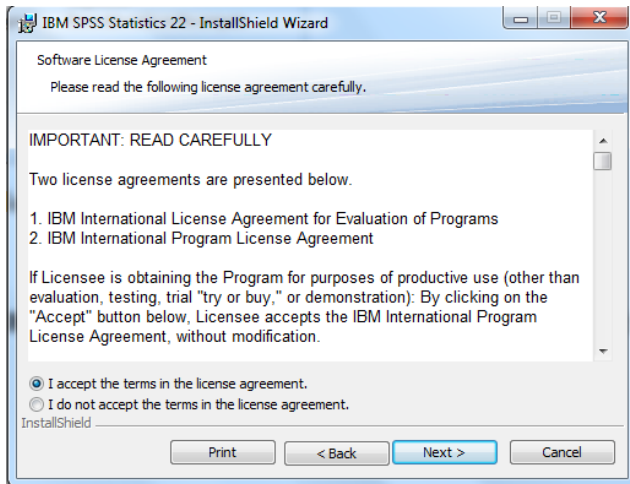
IBM SPSS Statistics 22 - InstallShield Wizard

Software License Agreement

Please read the following license agreement carefully.

IMPORTANT: READ CAREFULLY

Two license agreements are presented below.

1. IBM International License Agreement for Evaluation of Programs
2. IBM International Program License Agreement

If Licensee is obtaining the Program for purposes of productive use (other than evaluation, testing, trial "try or buy," or demonstration): By clicking on the "Accept" button below, Licensee accepts the IBM International Program License Agreement, without modification.

I accept the terms in the license agreement.

I do not accept the terms in the license agreement.

InstallShield

Print

< Back

Next >

Cancel